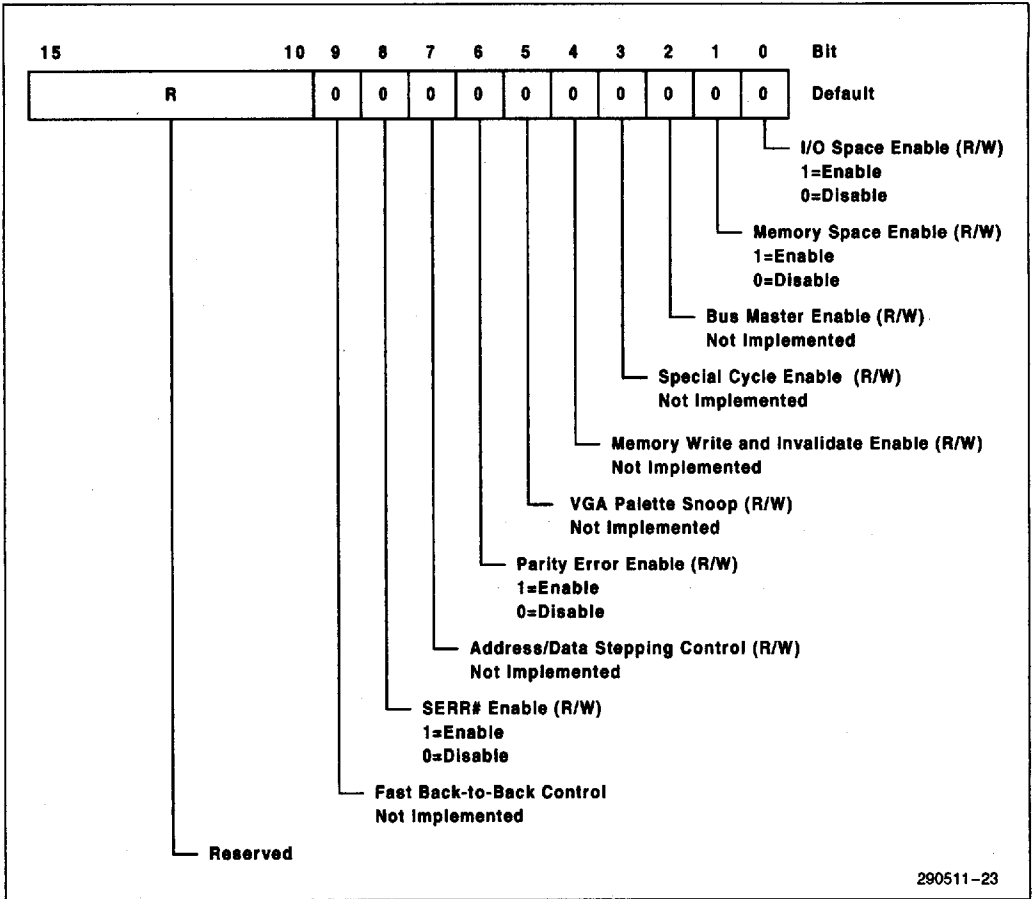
| 15 | 10 | 9 | 8 | 7 | 6 | 5 | 4 | 3 | 2 | 1 | 0 | Bit |
|---|---|---|---|---|---|---|---|---|---|---|---|---|
| R | | 0 | 0 | 0 | 0 | 0 | 0 | 0 | 0 | 0 | 0 | Default |

I/O Space Enable (R/W)
1=Enable
0=Disable

Memory Space Enable (R/W)
1=Enable
0=Disable

Bus Master Enable (R/W)
Not Implemented

Special Cycle Enable (R/W)
Not Implemented

Memory Write and Invalidate Enable (R/W)
Not Implemented

VGA Palette Snoop (R/W)
Not Implemented

Parity Error Enable (R/W)
1=Enable
0=Disable

Address/Data Stepping Control (R/W)
Not Implemented

SERR# Enable (R/W)
1=Enable
0=Disable

Fast Back-to-Back Control
Not Implemented

Reserved

290511–23